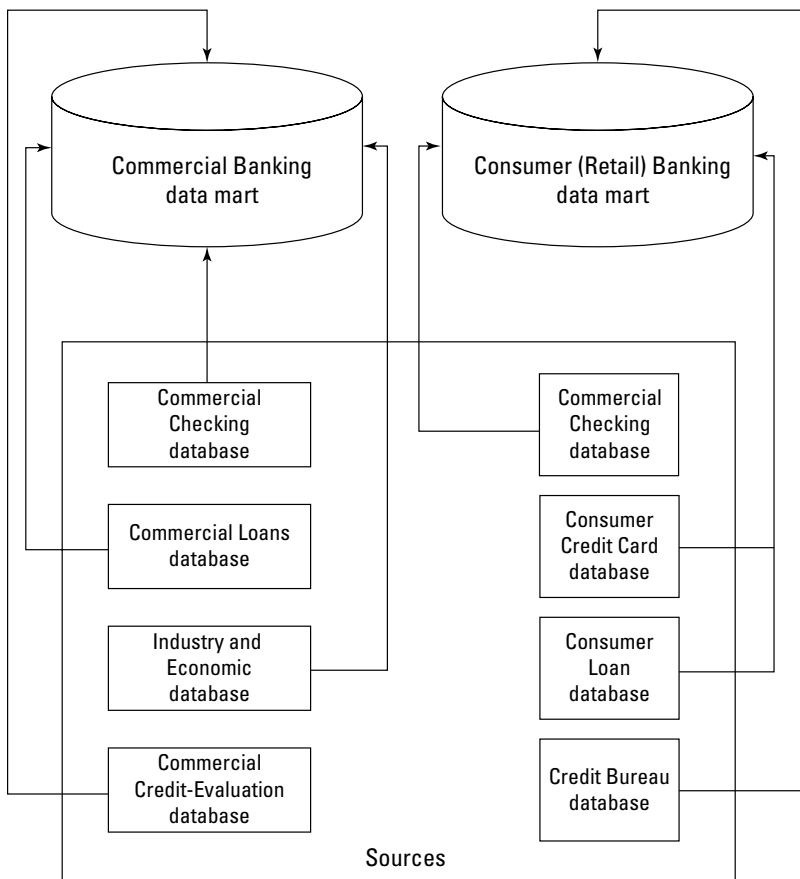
Commercial Banking data mart

Consumer (Retail) Banking data mart

Commercial Checking database

Commercial Loans database

Industry and Economic database

Commercial Credit-Evaluation database

Commercial Checking database

Consumer Credit Card database

Consumer Loan database

Credit Bureau database

Sources